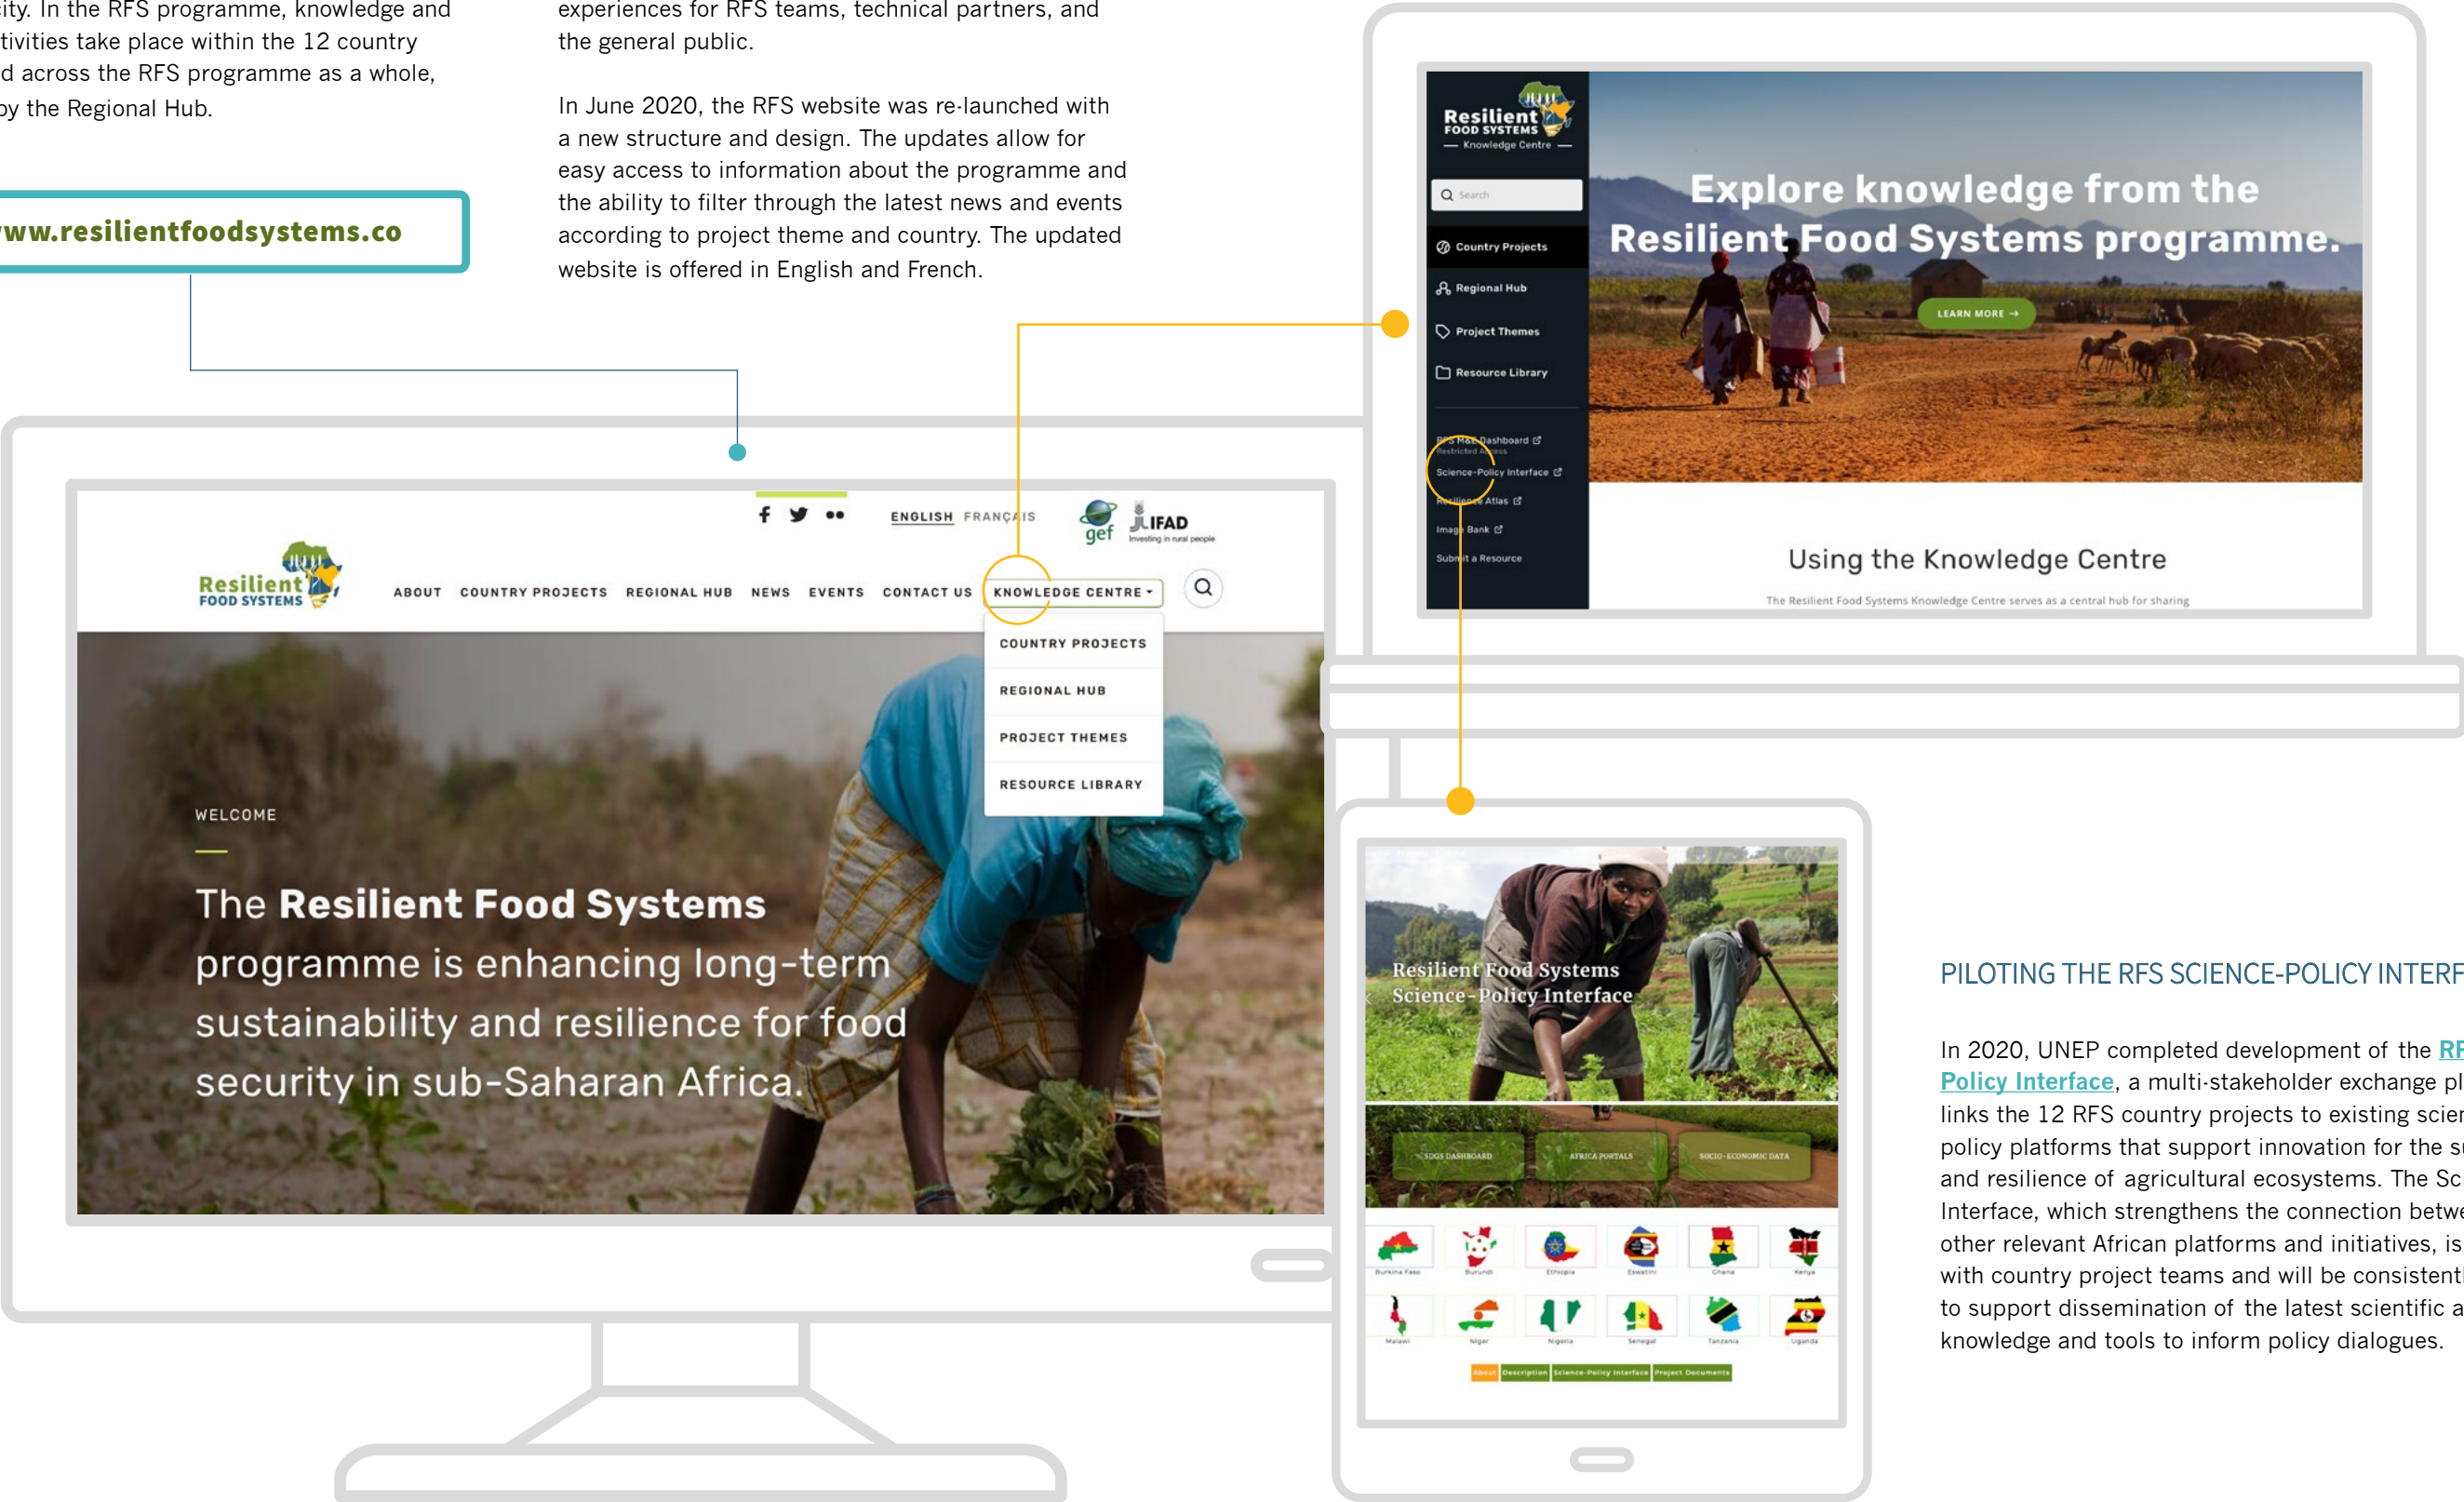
ity. In the RFS programme, knowledge and tivities take place within the 12 country d across the RFS programme as a whole, by the Regional Hub.

ww.resilientfoodsystems.co

experiences for RFS teams, technical partners, and the general public.

In June 2020, the RFS website was re-launched with a new structure and design. The updates allow for easy access to information about the programme and the ability to filter through the latest news and events according to project theme and country. The updated website is offered in English and French.

Resilient FOOD SYSTEMS — Knowledge Centre —

Search

Country Projects

Regional Hub

Project Themes

Resource Library

RFS M&E Dashboard
Restricted Access

Science-Policy Interface

Resilience Atlas

Image Bank

Submit a Resource

Explore knowledge from the Resilient Food Systems programme.

LEARN MORE →

Using the Knowledge Centre

The Resilient Food Systems Knowledge Centre serves as a central hub for sharing

ENGLISH FRANÇAIS

gef

IFAD
Investing in rural people

Resilient FOOD SYSTEMS

ABOUT COUNTRY PROJECTS REGIONAL HUB NEWS EVENTS CONTACT US KNOWLEDGE CENTRE

COUNTRY PROJECTS

REGIONAL HUB

PROJECT THEMES

RESOURCE LIBRARY

WELCOME

The **Resilient Food Systems** programme is enhancing long-term sustainability and resilience for food security in sub-Saharan Africa.

Resilient Food Systems Science-Policy Interface

SDGS DASHBOARD AFRICA PORTALS SOCIO-ECONOMIC DATA

Burkina Faso Burundi Ethiopia Eswatini Ghana Kenya

Malawi Niger Nigeria Senegal Tanzania Uganda

About Description Science-Policy Interface Project Documents

PILOTING THE RFS SCIENCE-POLICY INTERF

In 2020, UNEP completed development of the RF Policy Interface, a multi-stakeholder exchange pl links the 12 RFS country projects to existing scier policy platforms that support innovation for the s and resilience of agricultural ecosystems. The Sc Interface, which strengthens the connection betw other relevant African platforms and initiatives, is with country project teams and will be consistent to support dissemination of the latest scientific a knowledge and tools to inform policy dialogues.